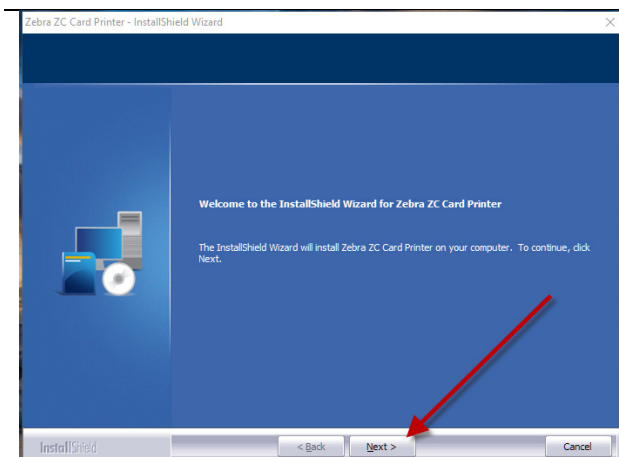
Zebra ZC Card Printer - InstallShield Wizard

Welcome to the InstallShield Wizard for Zebra ZC Card Printer

The InstallShield Wizard will install Zebra ZC Card Printer on your computer. To continue, click Next.

InstallShield

< Back

Next >

Cancel